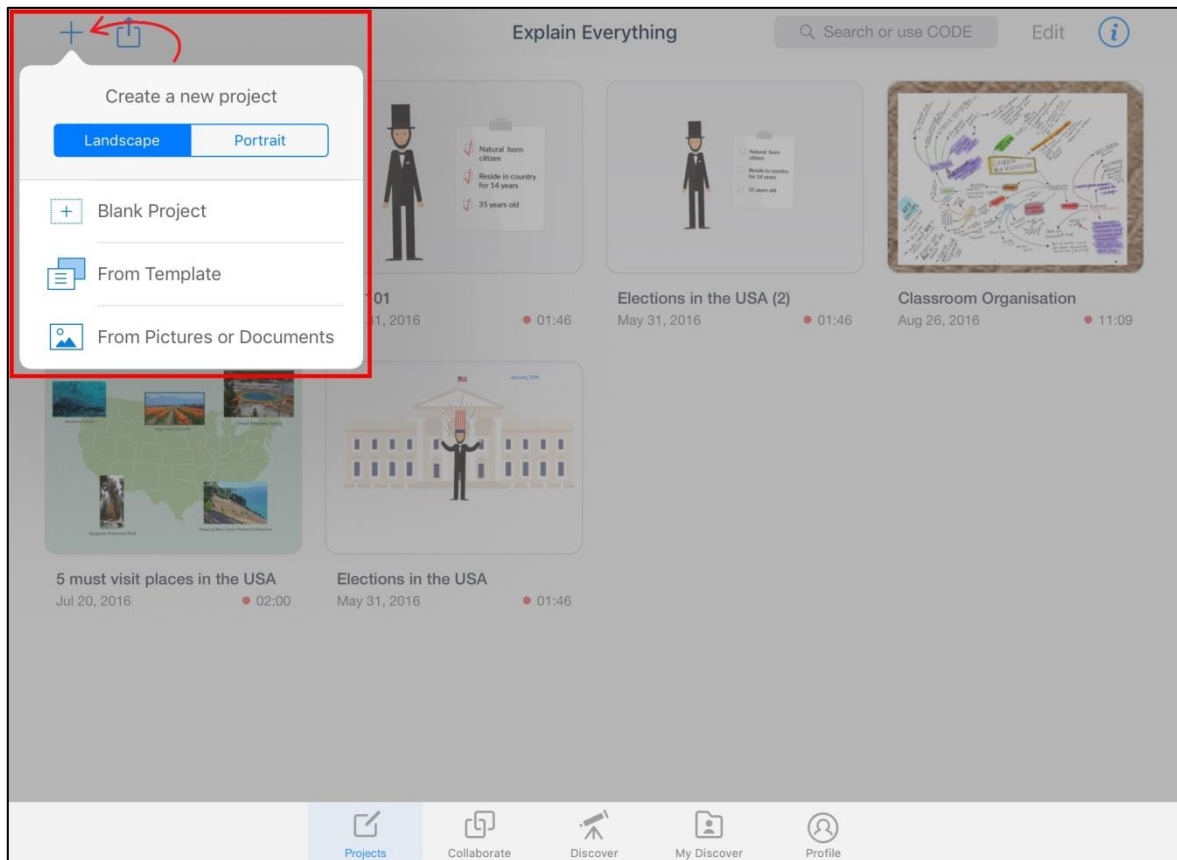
Explain Everything

Search or use CODE

Edit

Create a new project

Landscape

Portrait

Blank Project

From Template

From Pictures or Documents

Natural born citizen

Reside in country for 14 years

35 years old

01

31, 2016

01:46

Natural born citizen

Reside in country for 14 years

35 years old

Elections in the USA (2)

May 31, 2016

01:46

Classroom Organisation

Aug 26, 2016

11:09

January 20th

5 must visit places in the USA

Jul 20, 2016

02:00

Elections in the USA

May 31, 2016

01:46

Projects

Collaborate

Discover

My Discover

Profile